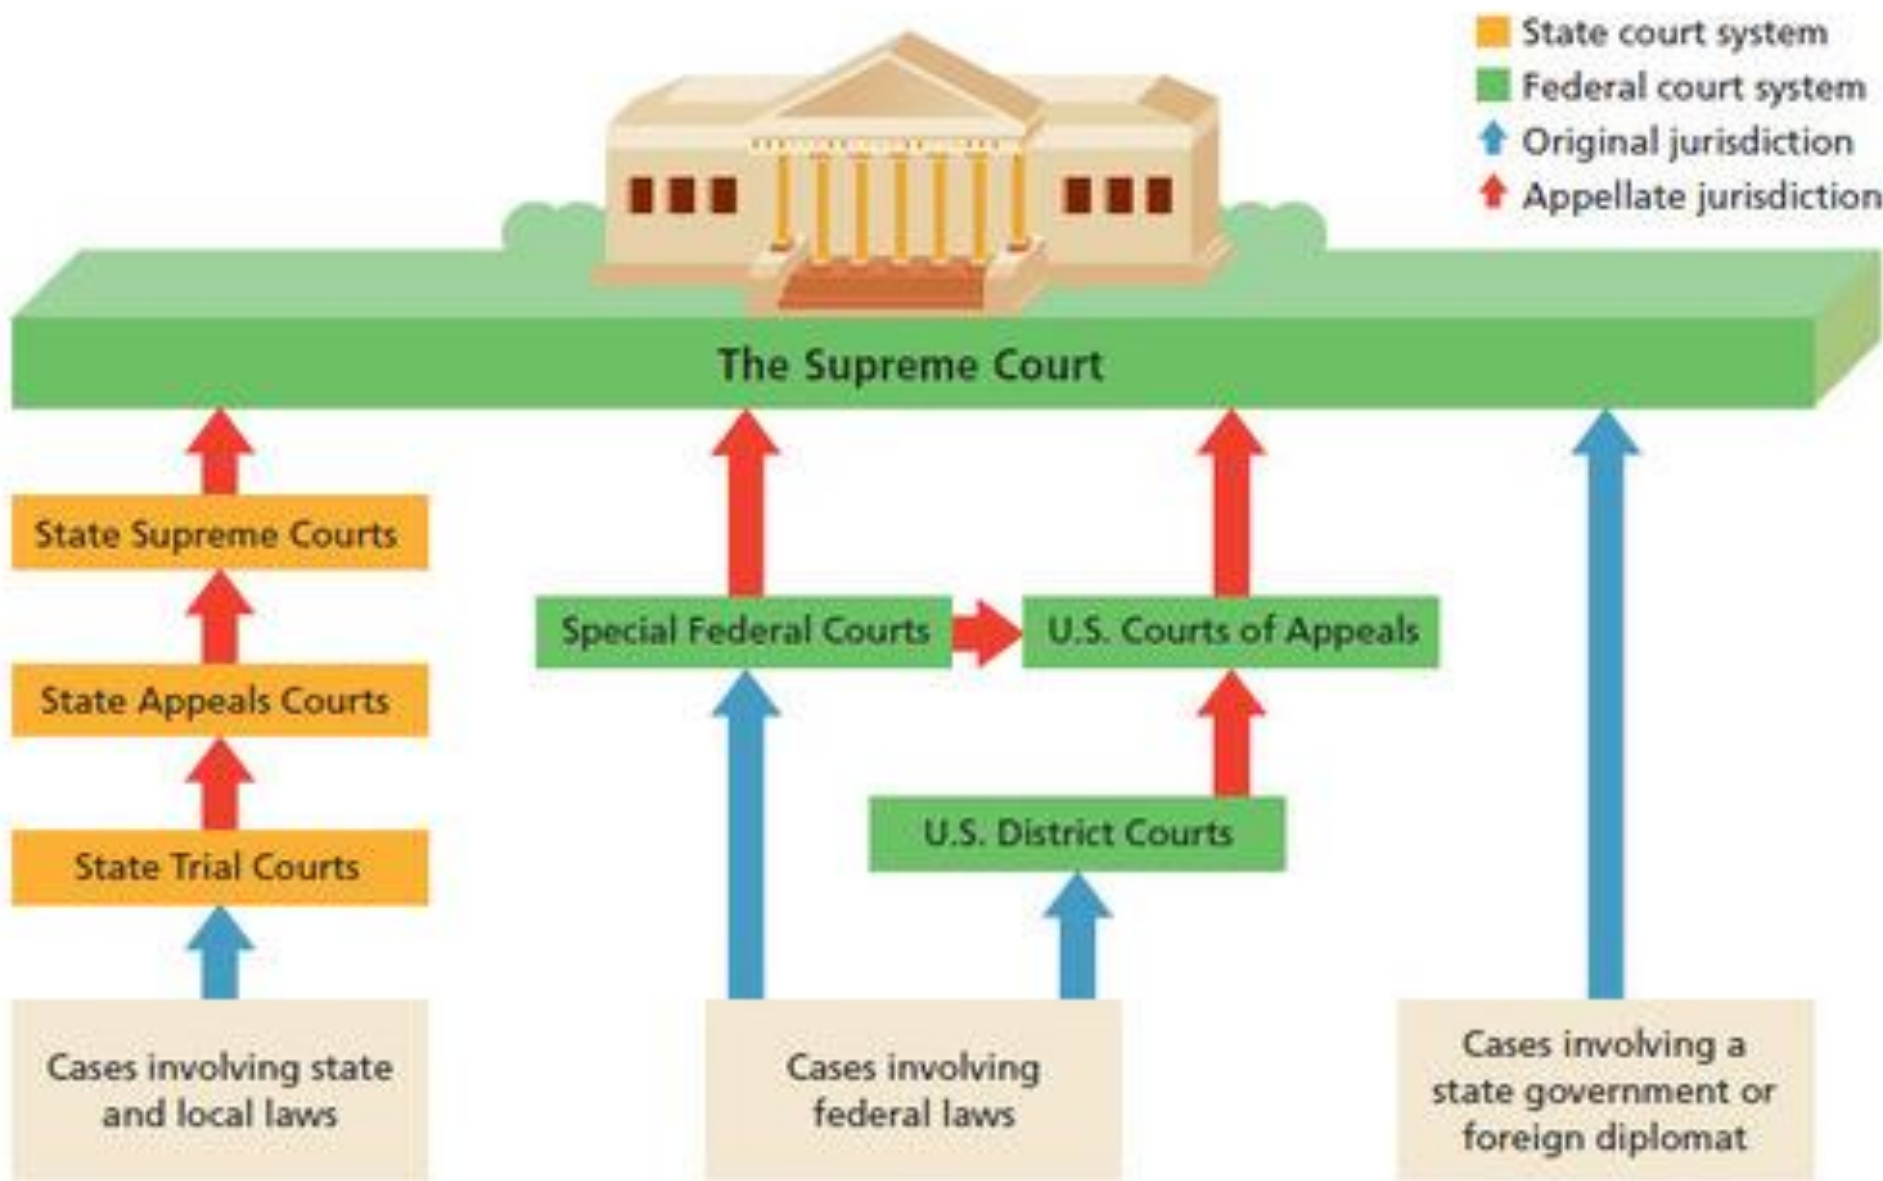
State court system
Federal court system
Original jurisdiction
Appellate jurisdiction

The Supreme Court

State Supreme Courts

State Appeals Courts

State Trial Courts

Special Federal Courts

U.S. Courts of Appeals

U.S. District Courts

Cases involving state and local laws

Cases involving federal laws

Cases involving a state government or foreign diplomat